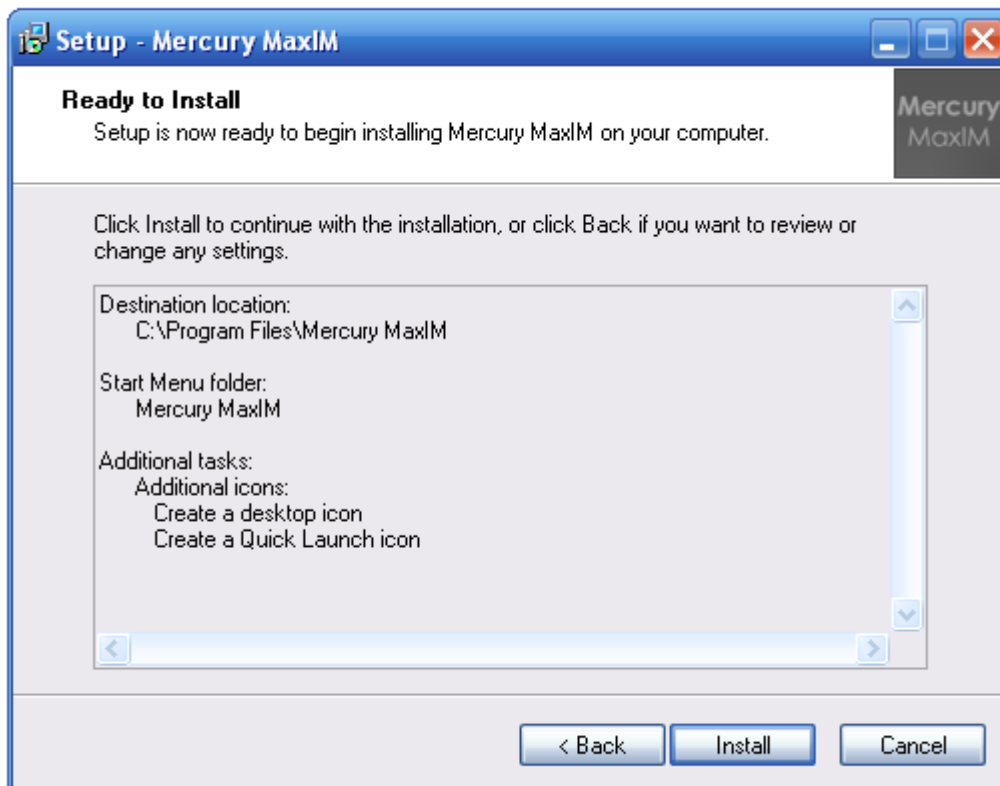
Setup - Mercury MaxIM

Ready to Install

Setup is now ready to begin installing Mercury MaxIM on your computer.

Mercury MaxIM

Click Install to continue with the installation, or click Back if you want to review or change any settings.

Destination location:
C:\Program Files\Mercury MaxIM

Start Menu folder:
Mercury MaxIM

Additional tasks:
Additional icons:
Create a desktop icon
Create a Quick Launch icon

< Back
Install
Cancel